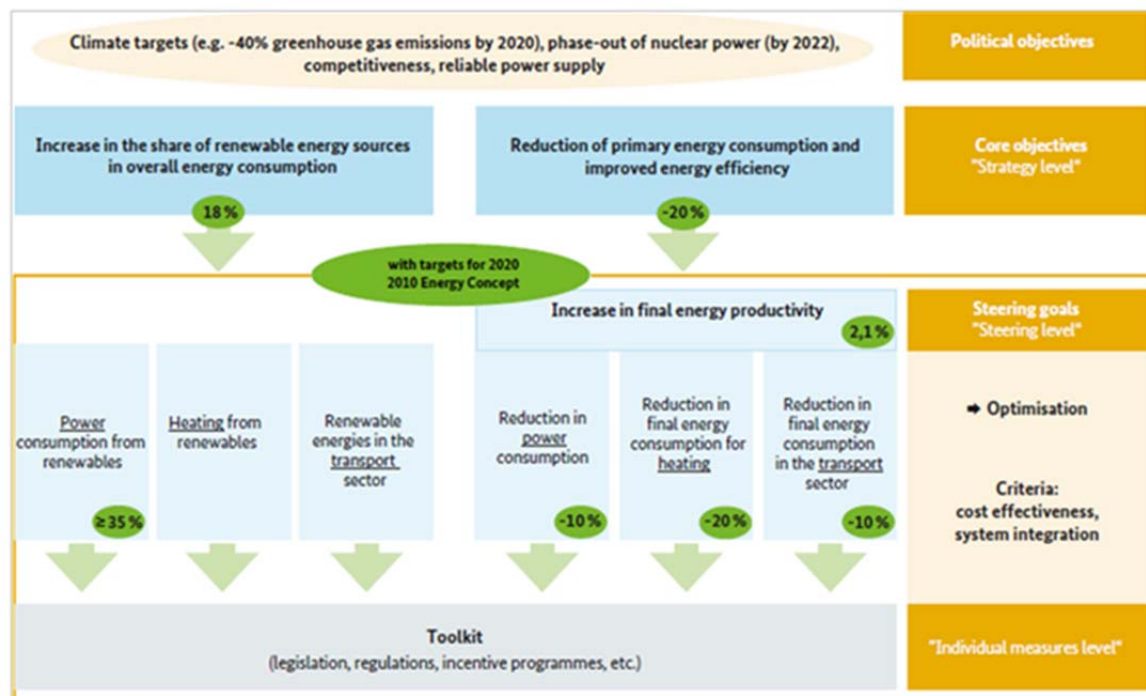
Climate targets (e.g. -40% greenhouse gas emissions by 2020), phase-out of nuclear power (by 2022), competitiveness, reliable power supply

Political objectives

Increase in the share of renewable energy sources in overall energy consumption

18 %

Reduction of primary energy consumption and improved energy efficiency

-20 %

Core objectives "Strategy level"

with targets for 2020 2010 Energy Concept

Increase in final energy productivity

2,1 %

Steering goals "Steering level"

Power consumption from renewables

≥ 35 %

Heating from renewables

Renewable energies in the transport sector

Reduction in power consumption

-10 %

Reduction in final energy consumption for heating

-20 %

Reduction in final energy consumption in the transport sector

-10 %

➡ Optimisation

Criteria: cost effectiveness, system integration

Toolkit
(legislation, regulations, incentive programmes, etc.)

"Individual measures level"